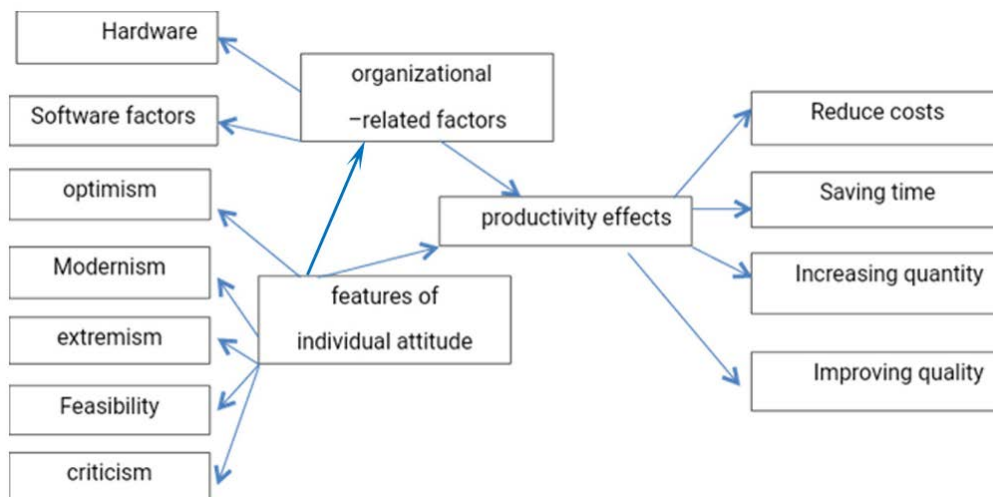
Hardware

Software factors

organizational –related factors

optimism

Modernism

extremism

Feasibility

criticism

features of individual attitude

productivity effects

Reduce costs

Saving time

Increasing quantity

Improving quality